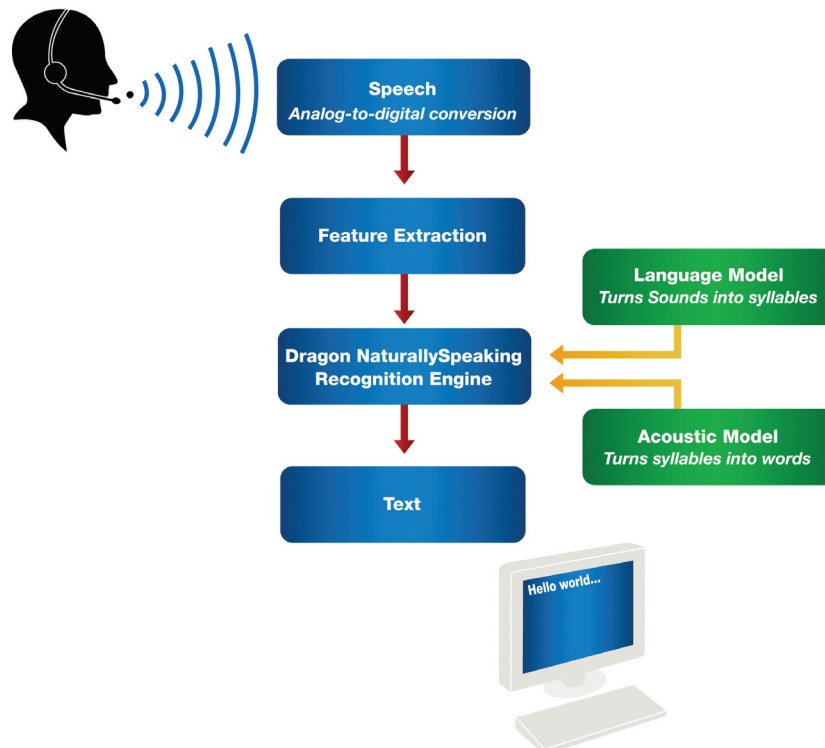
Speech
Analog-to-digital conversion

Feature Extraction

Language Model
Turns Sounds into syllables

Dragon NaturallySpeaking Recognition Engine

Acoustic Model
Turns syllables into words

Text

Hello world...